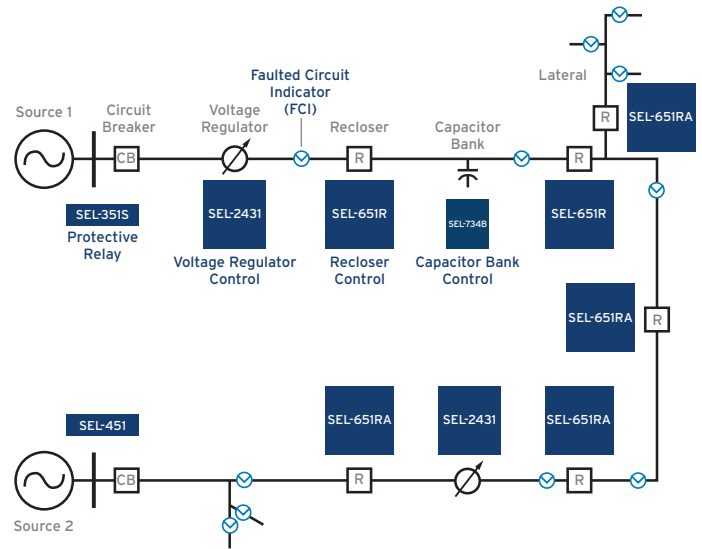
Lateral

Faulted Circuit Indicator (FCI)

Source 1

Circuit Breaker

Voltage Regulator

Recloser

Capacitor Bank

R

SEL-651RA

CB

R

R

SEL-351S

Protective Relay

SEL-2431

Voltage Regulator Control

SEL-651R

Recloser Control

SEL-734B

Capacitor Bank Control

SEL-651R

SEL-651RA

R

SEL-451

SEL-651RA

SEL-2431

SEL-651RA

CB

R

R

Source 2